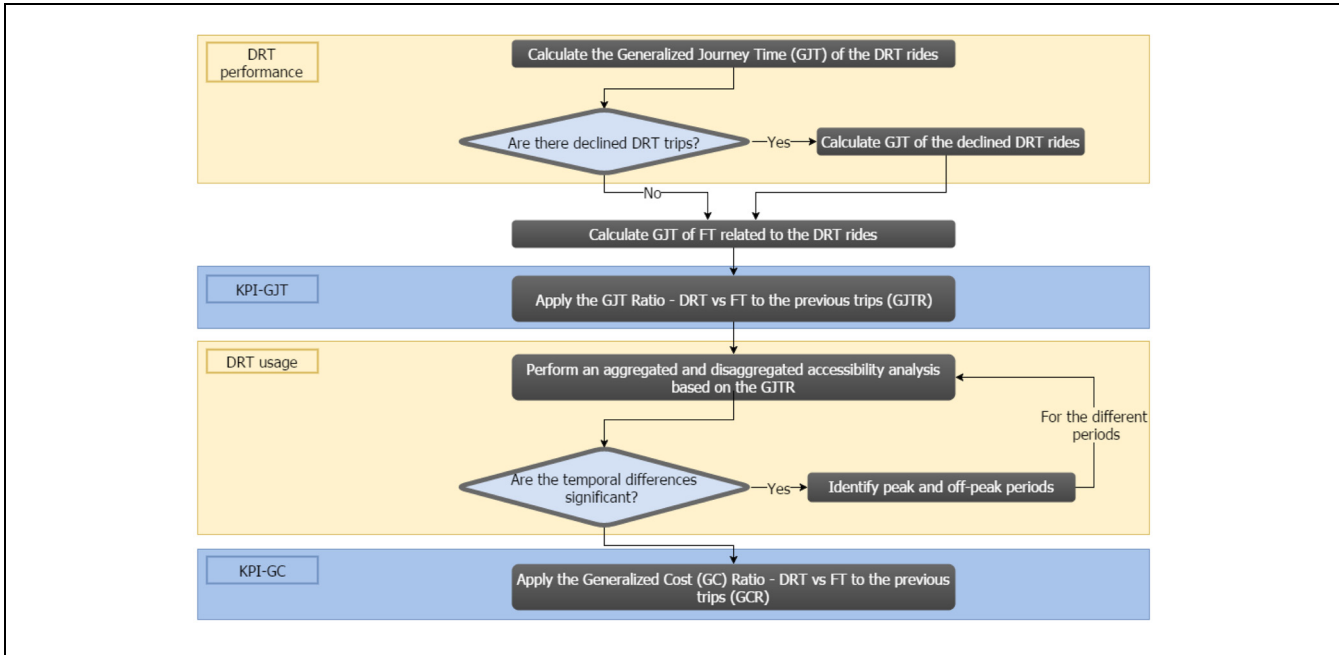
DRT performance

Calculate the Generalized Journey Time (GJT) of the DRT rides

Are there declined DRT trips?

Yes

Calculate GJT of the declined DRT rides

No

Calculate GJT of FT related to the DRT rides

KPI-GJT

Apply the GJT Ratio - DRT vs FT to the previous trips (GJTR)

DRT usage

Perform an aggregated and disaggregated accessibility analysis based on the GJTR

For the different periods

Are the temporal differences significant?

Yes

Identify peak and off-peak periods

KPI-GC

Apply the Generalized Cost (GC) Ratio - DRT vs FT to the previous trips (GCR)